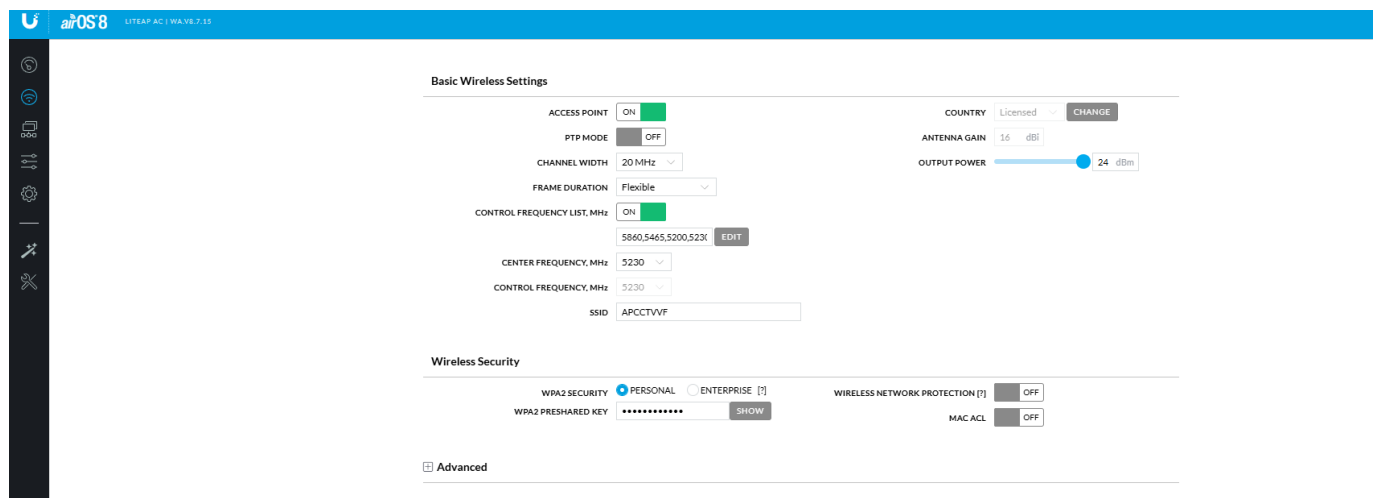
airOS 8 LITEAP AC | WA.V8.7.15

Basic Wireless Settings

ACCESS POINT ON

PTP MODE OFF

CHANNEL WIDTH 20 MHz

FRAME DURATION Flexible

CONTROL FREQUENCY LIST, MHz ON

5860,5465,5200,523( EDIT

CENTER FREQUENCY, MHz 5230

CONTROL FREQUENCY, MHz 5230

SSID APCCTVVF

COUNTRY Licensed CHANGE

ANTENNA GAIN 16 dBi

OUTPUT POWER 24 dBm

Wireless Security

WPA2 SECURITY PERSONAL ENTERPRISE [?]

WPA2 PRESHARED KEY •••••••••••• SHOW

WIRELESS NETWORK PROTECTION [?] OFF

MAC ACL OFF

Advanced